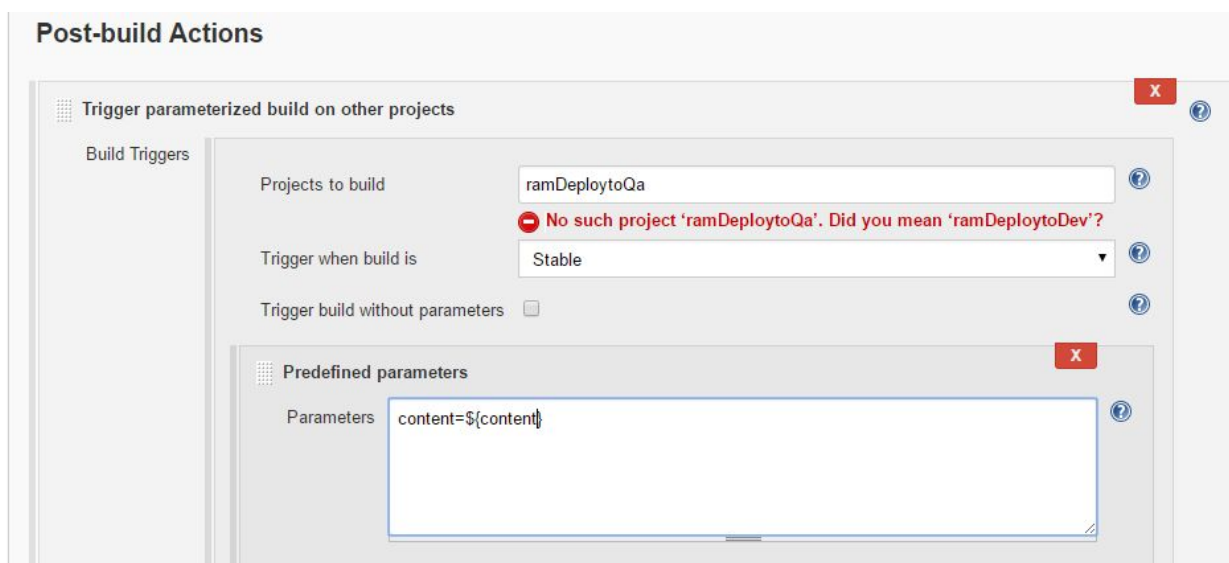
Post-build Actions

Trigger parameterized build on other projects

X

Build Triggers

Projects to build ramDeploytoQa

No such project 'ramDeploytoQa'. Did you mean 'ramDeploytoDev'?

Trigger when build is Stable

Trigger build without parameters

Predefined parameters

X

Parameters content=${content}